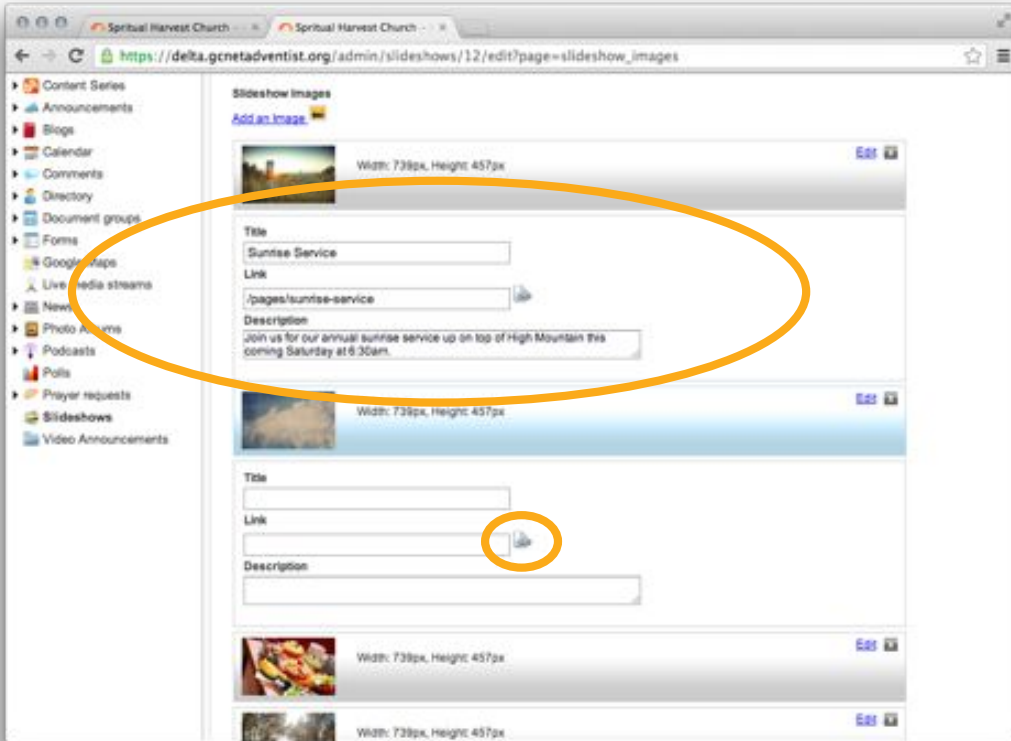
Spritual Harvest Church
Spritual Harvest Church

https://delta.gcnetadventist.org/admin/slideshows/12/edit?page=slideshow_images

Content Series
Announcements
Blogs
Calendar
Comments
Directory
Document groups
Forms
Google Maps
Live media streams
News
Photo Albums
Podcasts
Polls
Prayer requests
Slideshows
Video Announcements

Slideshow Images
Add an Image

Width: 739px, Height: 457px
Edit

Title
Sunrise Service
Link
/pages/sunrise-service
Description
Join us for our annual sunrise service up on top of High Mountain this coming Saturday at 6:30am.

Width: 739px, Height: 457px
Edit

Title
Link
Description

Width: 739px, Height: 457px
Edit

Width: 739px, Height: 457px
Edit